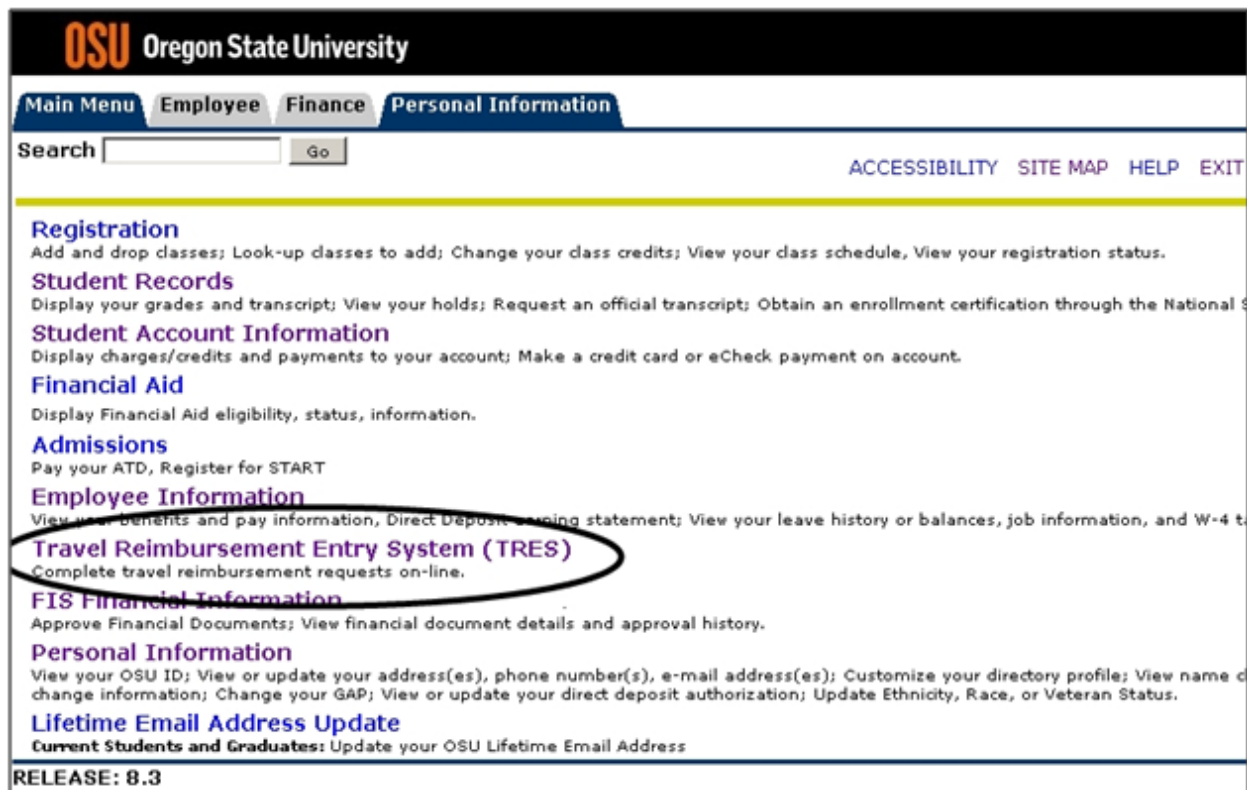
OSU Oregon State University

Main Menu Employee Finance Personal Information

Search Go

ACCESSIBILITY SITE MAP HELP EXIT

Registration
Add and drop classes; Look-up classes to add; Change your class credits; View your class schedule, View your registration status.

Student Records
Display your grades and transcript; View your holds; Request an official transcript; Obtain an enrollment certification through the National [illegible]

Student Account Information
Display charges/credits and payments to your account; Make a credit card or eCheck payment on account.

Financial Aid
Display Financial Aid eligibility, status, information.

Admissions
Pay your ATD, Register for START

Employee Information
View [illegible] benefits and pay information, Direct Deposit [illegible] statement; View your leave history or balances, job information, and W-4 t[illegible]

Travel Reimbursement Entry System (TRES)
Complete travel reimbursement requests on-line.

FIS Financial Information
Approve Financial Documents; View financial document details and approval history.

Personal Information
View your OSU ID; View or update your address(es), phone number(s), e-mail address(es); Customize your directory profile; View name c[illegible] change information; Change your GAP; View or update your direct deposit authorization; Update Ethnicity, Race, or Veteran Status.

Lifetime Email Address Update
Current Students and Graduates: Update your OSU Lifetime Email Address

RELEASE: 8.3